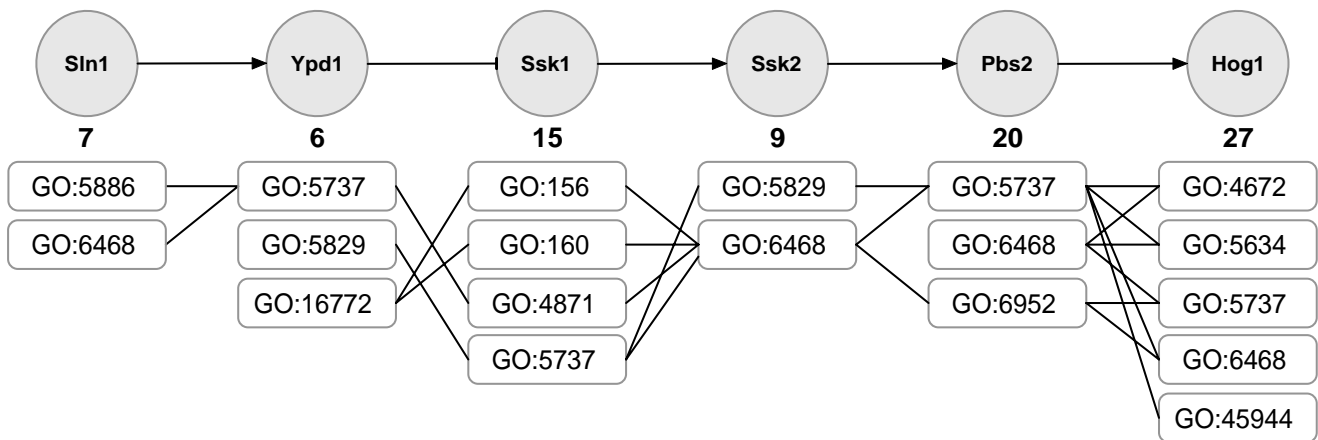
Sln1
Ypd1
Ssk1
Ssk2
Pbs2
Hog1

7
6
15
9
20
27

GO:5886
GO:6468

GO:5737
GO:5829
GO:16772

GO:156
GO:160
GO:4871
GO:5737

GO:5829
GO:6468

GO:5737
GO:6468
GO:6952

GO:4672
GO:5634
GO:5737
GO:6468
GO:45944